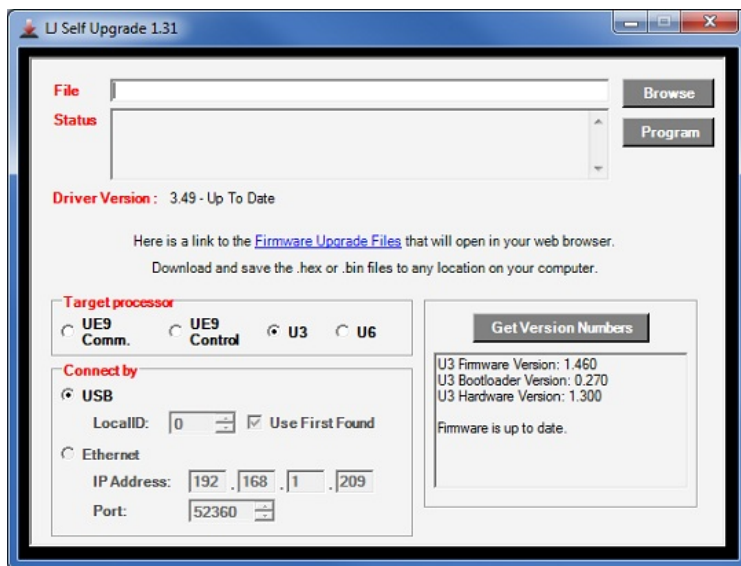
LJ Self Upgrade 1.31

File

Browse

Status

Program

Driver Version : 3.49 - Up To Date

Here is a link to the Firmware Upgrade Files that will open in your web browser.

Download and save the .hex or .bin files to any location on your computer.

Target processor

UE9 Comm.

UE9 Control

U3

U6

Connect by

USB

LocalID: 0

Use First Found

Ethernet

IP Address: 192 . 168 . 1 . 209

Port: 52360

Get Version Numbers

U3 Firmware Version: 1.460
U3 Bootloader Version: 0.270
U3 Hardware Version: 1.300

Firmware is up to date.